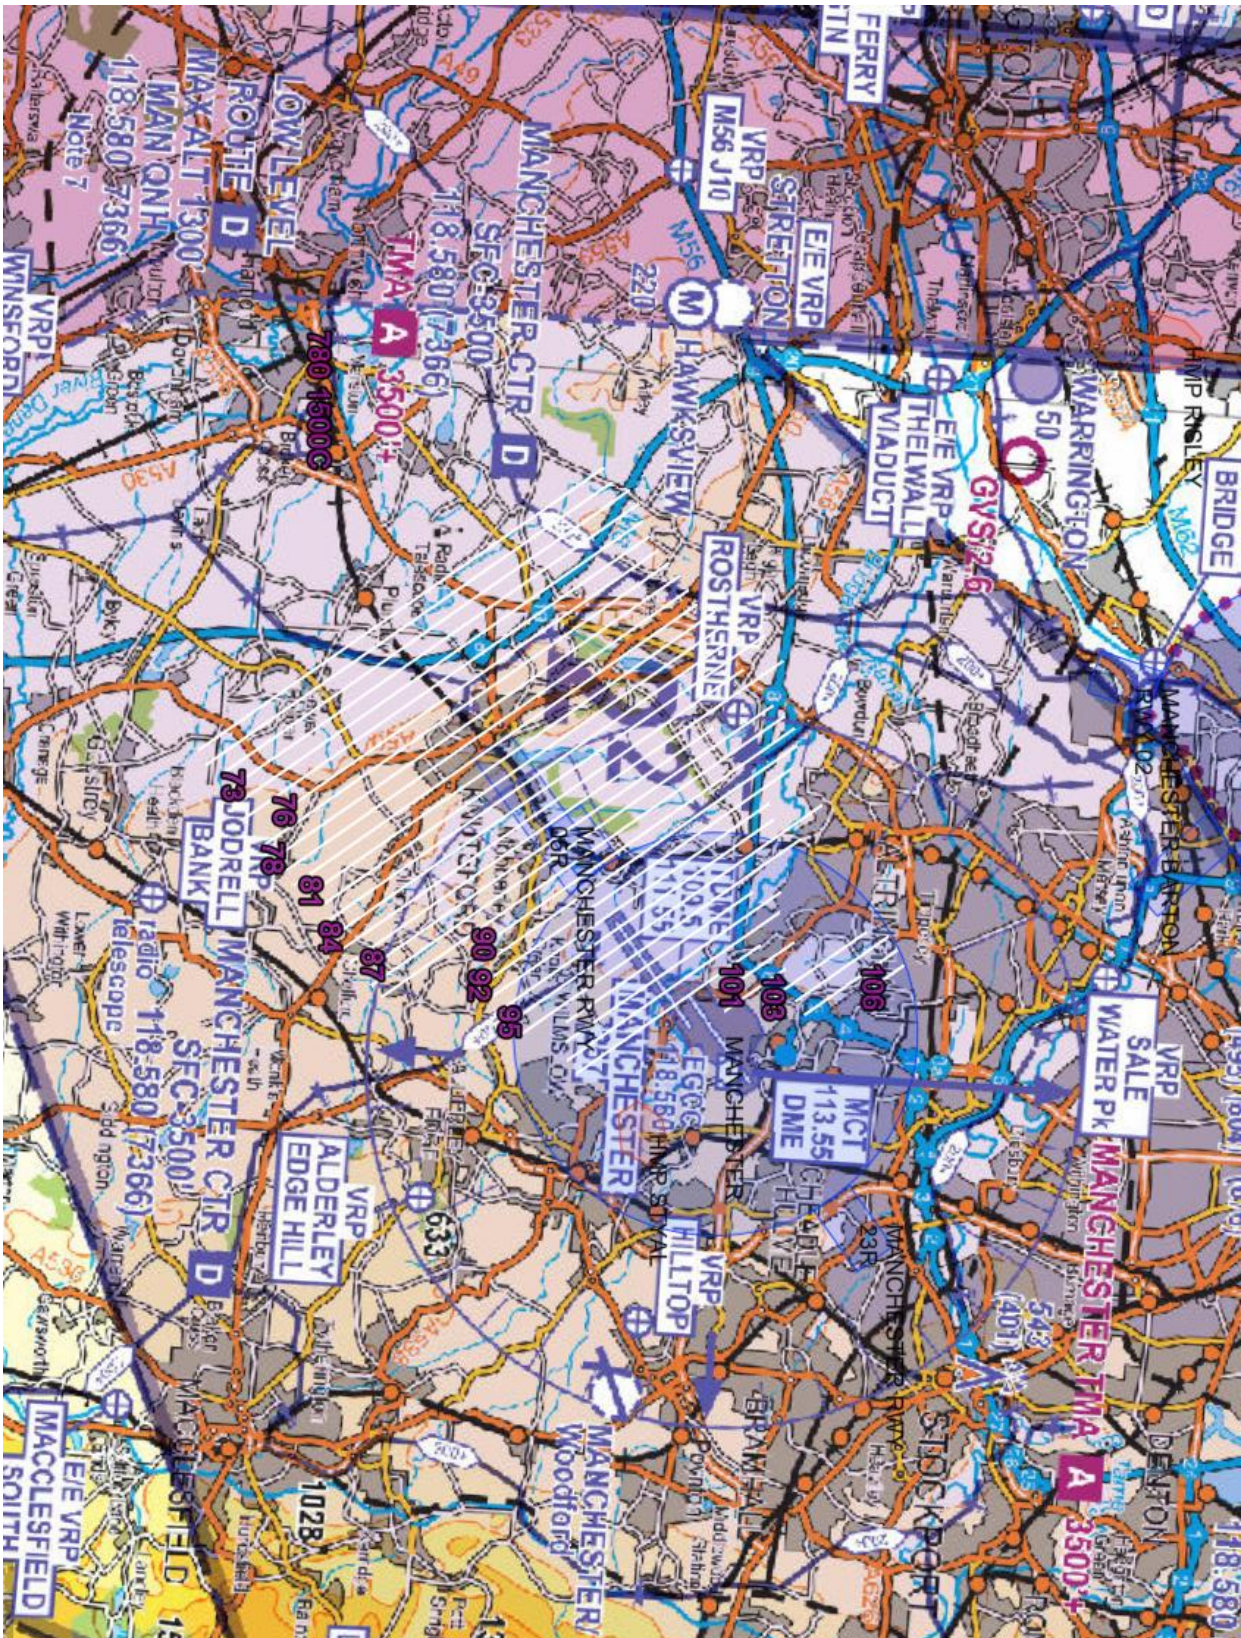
FERRY
VRP
M56 J10
E/E VRP
STRETTON
MANCHESTER CTR
SFC-3500
118.580 (7366)
TMA A 3500+
LOW LEVEL
ROUTE D
MAX ALT 1300
MAN QNH
118.580 (7366)
Note 7
VRP
WINSFORD
780 1500C
D
HAWKS VIEW
WARRINGTON
E/E VRP
THELWALL
VIADUCT
50
GVS 112.6
BRIDGE
HMP RISLEY
VRP
ROSTHERNE
MANCHESTER BARTON
VRP
SALE
WATER Pk
MANCHESTER TMA
A 3500+
MANCHESTER RWY 06R
76 78
73 JODRELL
BANK
VRP
81 84
87
90 92
95
101
103
106
MANCHESTER
EGCC
118.580
MCT
113.55
DME
MANCHESTER
VRP
ALDERLEY
EDGE HILL
633
radio telescope
MANCHESTER CTR
SFC-3500
118.580 (7366)
D
VRP
HILLTOP
HMP STYAL
23R
MANCHESTER RWY
543
(401)
STOCKPORT
BRAMHALL
MANCHESTER
Woodford
MACCLESFIELD
E/E VRP
MACCLESFIELD
SOUTH
1028
DENTON
118.580
A530
A556
M56
M6
A50
A34
A523